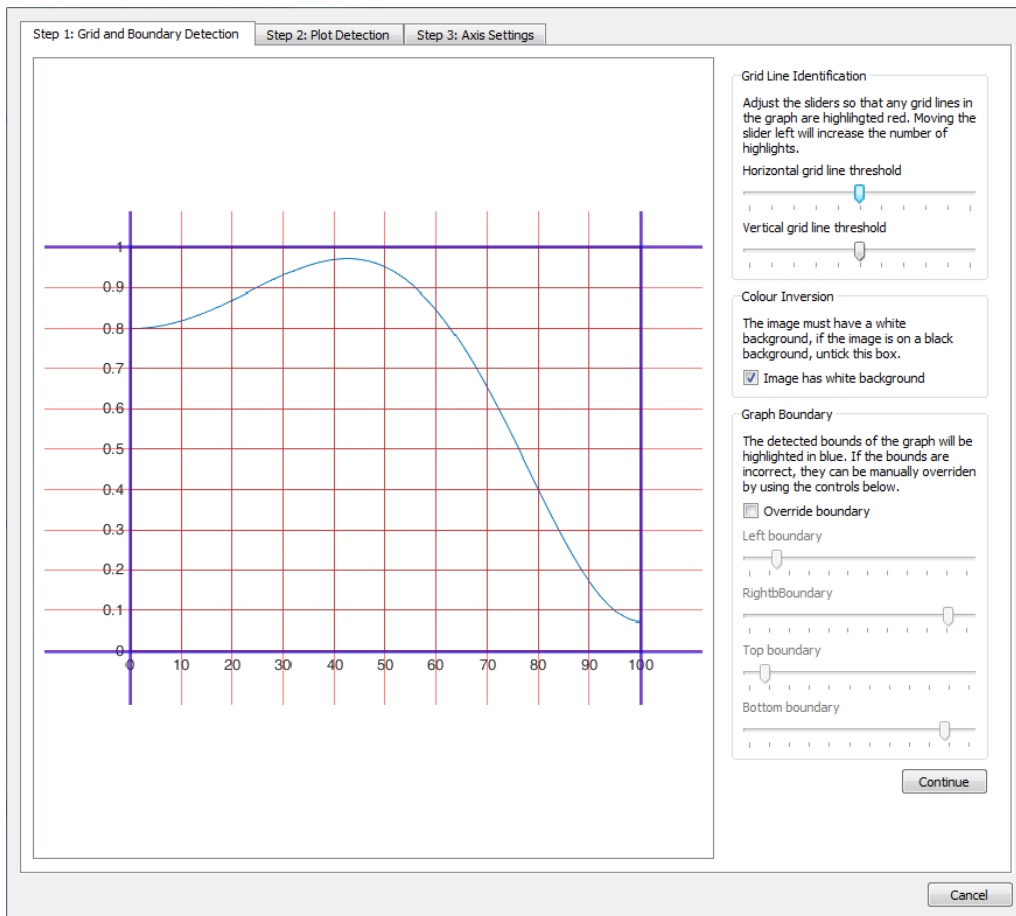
Step 1: Grid and Boundary Detection
Step 2: Plot Detection
Step 3: Axis Settings

1
0.9
0.8
0.7
0.6
0.5
0.4
0.3
0.2
0.1
0
0
10
20
30
40
50
60
70
80
90
100

Grid Line Identification

Adjust the sliders so that any grid lines in the graph are highlihgted red. Moving the slider left will increase the number of highlights.

Horizontal grid line threshold

Vertical grid line threshold

Colour Inversion

The image must have a white background, if the image is on a black background, untick this box.

Image has white background

Graph Boundary

The detected bounds of the graph will be highlighted in blue. If the bounds are incorrect, they can be manually overriden by using the controls below.

Override boundary

Left boundary

RightbBoundary

Top boundary

Bottom boundary

Continue

Cancel